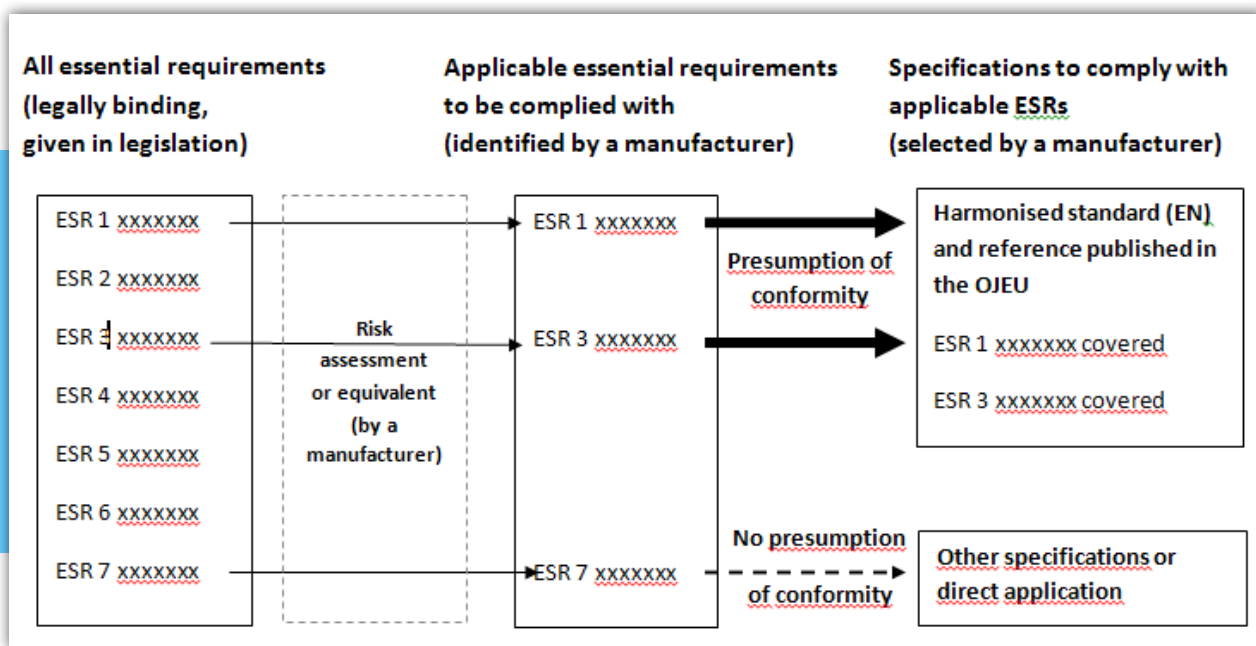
All essential requirements (legally binding, given in legislation)

Applicable essential requirements to be complied with (identified by a manufacturer)

Specifications to comply with applicable ESRs (selected by a manufacturer)

ESR 1 xxxxxxx

ESR 2 xxxxxxx

ESR 3 xxxxxxx

ESR 4 xxxxxxx

ESR 5 xxxxxxx

ESR 6 xxxxxxx

ESR 7 xxxxxxx

Risk assessment or equivalent (by a manufacturer)

ESR 1 xxxxxxx

ESR 3 xxxxxxx

ESR 7 xxxxxxx

Presumption of conformity

No presumption of conformity

Harmonised standard (EN) and reference published in the OJEU

ESR 1 xxxxxxx covered

ESR 3 xxxxxxx covered

Other specifications or direct application